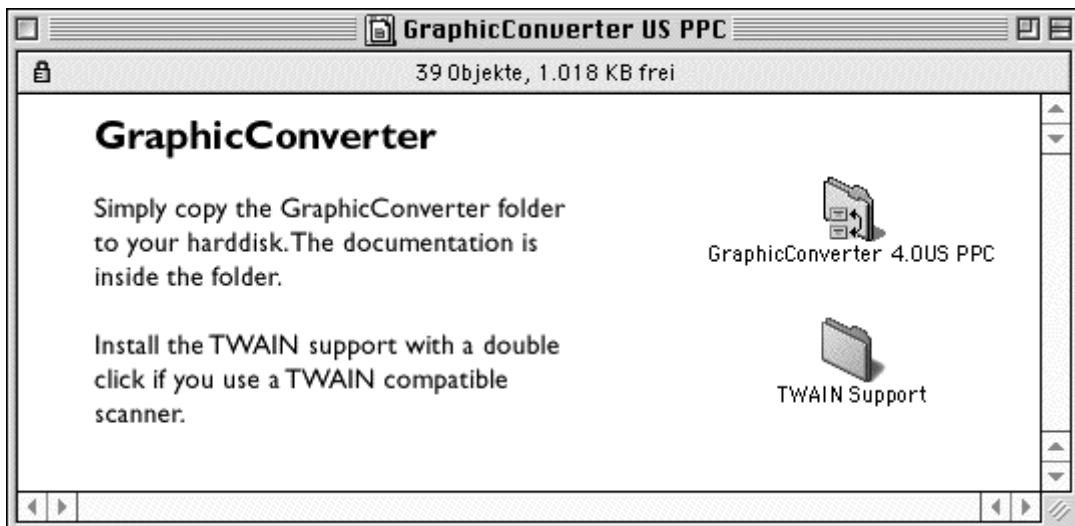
GraphicConverter US PPC

39 Objekte, 1.018 KB frei

GraphicConverter

Simply copy the GraphicConverter folder to your harddisk. The documentation is inside the folder.

Install the TWAIN support with a double click if you use a TWAIN compatible scanner.

GraphicConverter 4.0US PPC

TWAIN Support